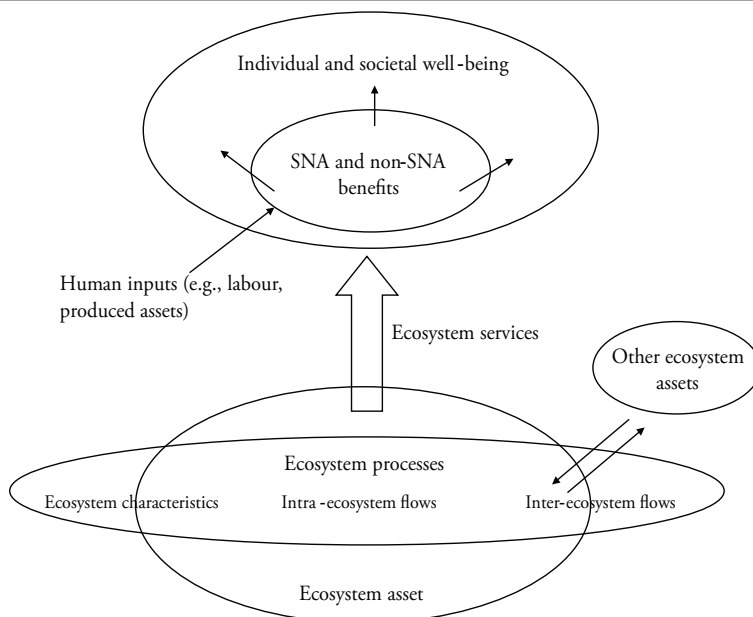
Individual and societal well-being

SNA and non-SNA benefits

Human inputs (e.g., labour, produced assets)

Ecosystem services

Other ecosystem assets

Ecosystem processes

Ecosystem characteristics

Intra-ecosystem flows

Inter-ecosystem flows

Ecosystem asset